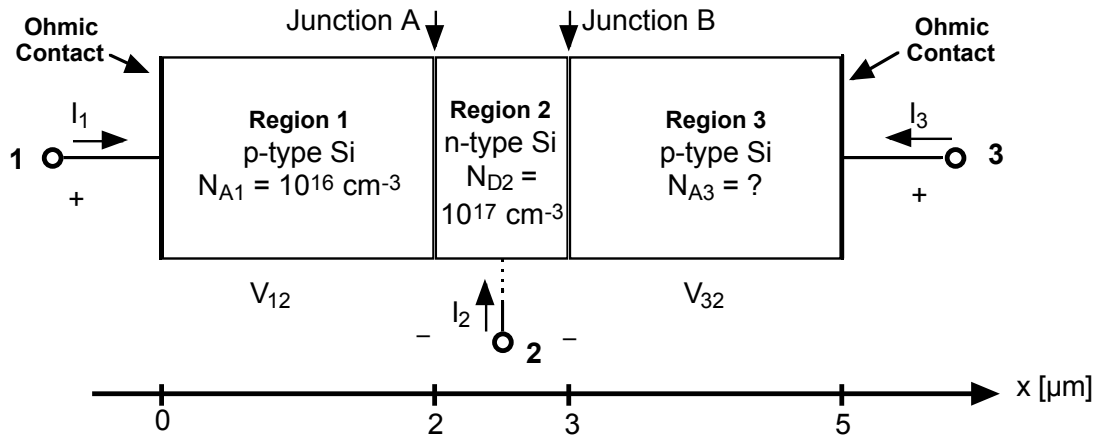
Ohmic Contact

Junction A

Junction B

Ohmic Contact

$I_1$

1

+

Region 1
p-type Si
$N_{A1} = 10^{16}$ cm$^{-3}$

Region 2
n-type Si
$N_{D2} = 10^{17}$ cm$^{-3}$

Region 3
p-type Si
$N_{A3}$ = ?

$I_3$

3

+

$V_{12}$

$I_2$

–

2

–

$V_{32}$

0

2

3

5

x [µm]